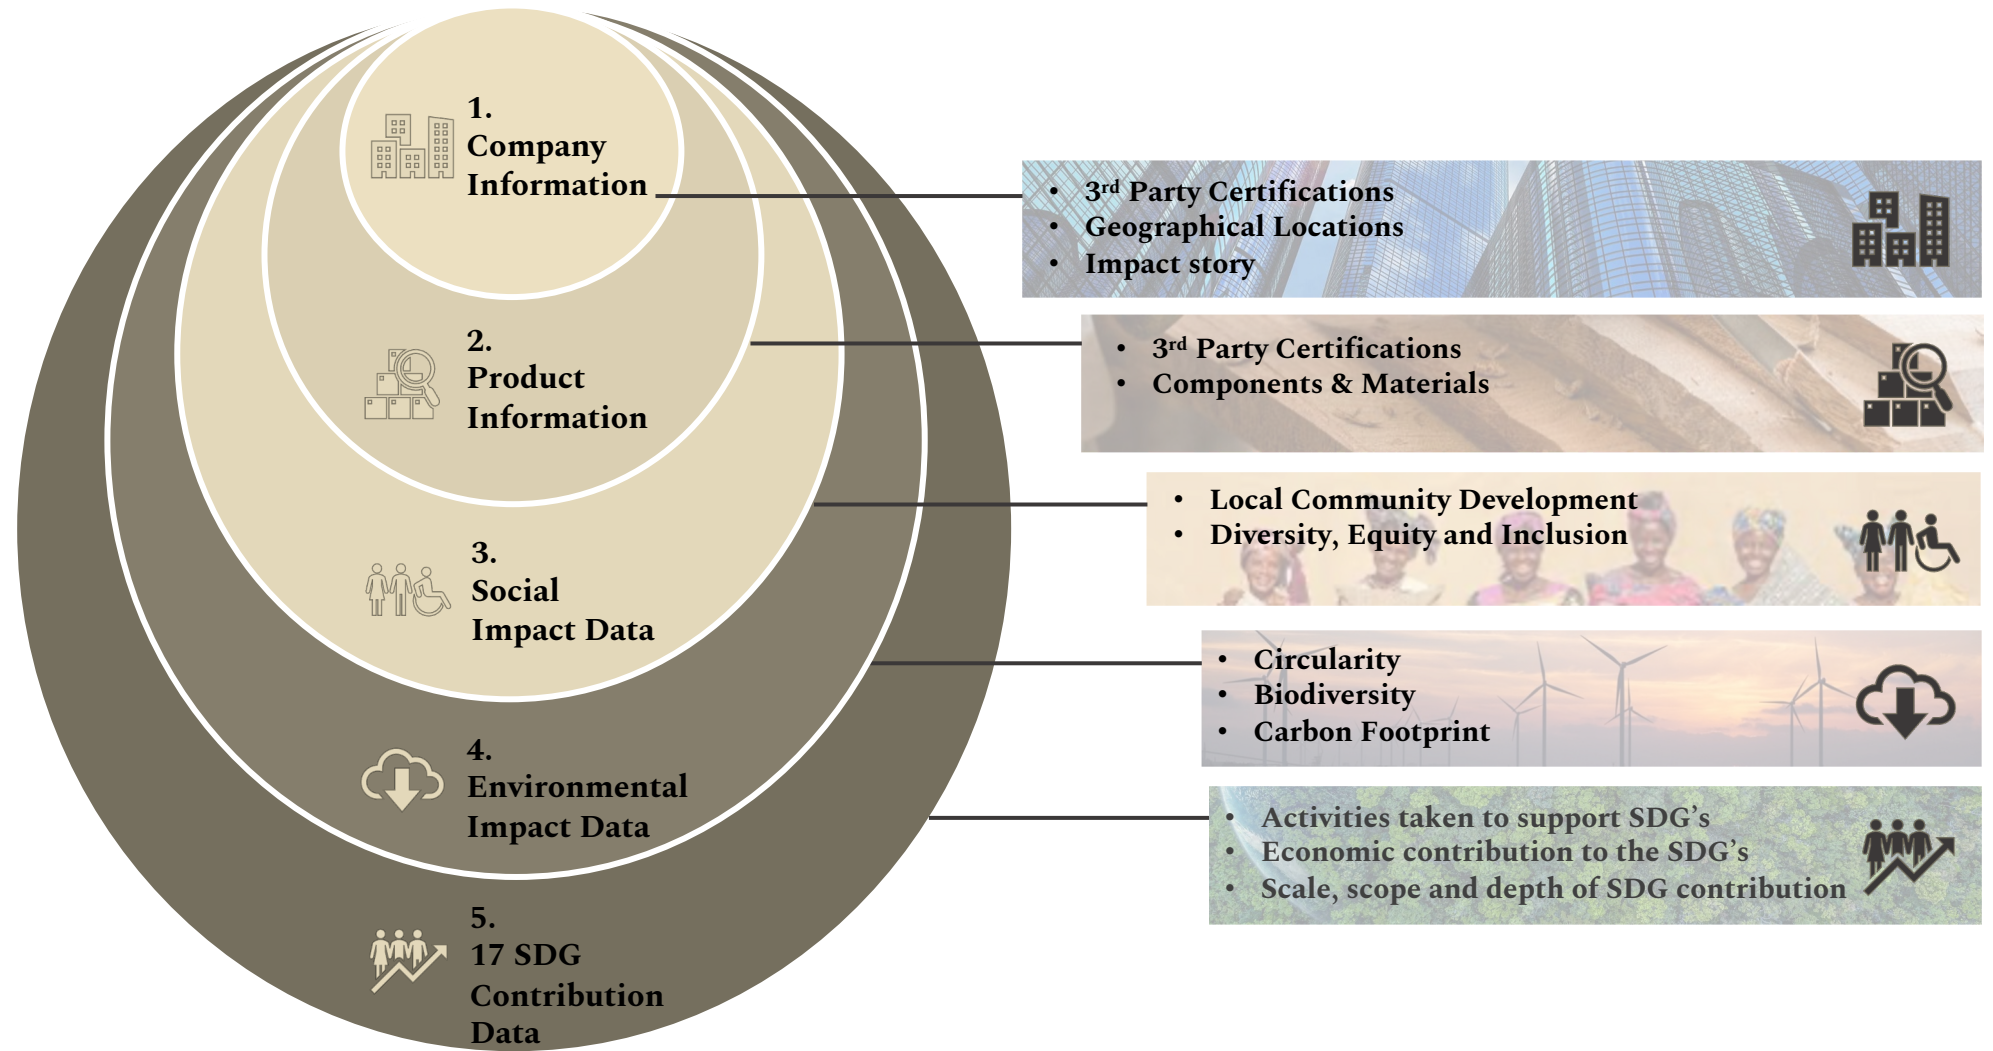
1.
Company Information

- $3^{rd}$ Party Certifications
- Geographical Locations
- Impact story

2.
Product Information

- $3^{rd}$ Party Certifications
- Components & Materials

3.
Social Impact Data

- Local Community Development
- Diversity, Equity and Inclusion

4.
Environmental Impact Data

- Circularity
- Biodiversity
- Carbon Footprint

5.
17 SDG Contribution Data

- Activities taken to support SDG's
- Economic contribution to the SDG's
- Scale, scope and depth of SDG contribution